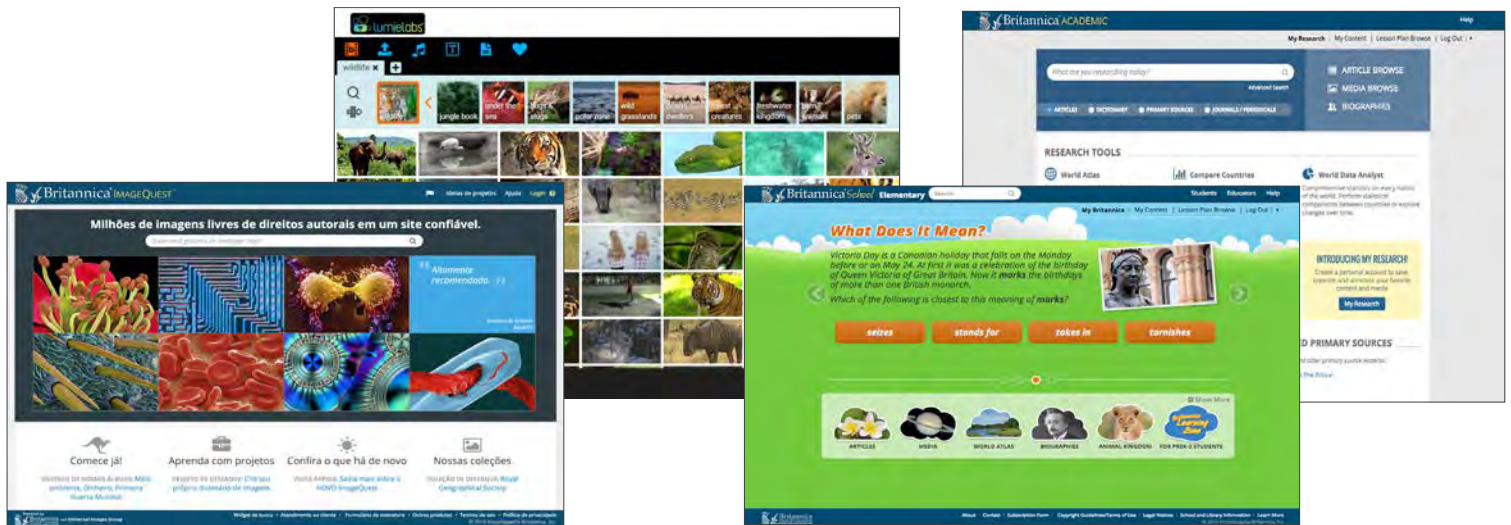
lumielabs

wildlife

jungle book
under the sea
bugs & slugs
polar zone
wild grasslands
desert dwellers
forest creatures
freshwater kingdom
farm animals
pets

Britannica ACADEMIC

Help

My Research | My Content | Lesson Plan Browse | Log Out

What are you researching today?

Advanced Search

ARTICLES
DICTIONARY
PRIMARY SOURCES
JOURNALS / PERIODICALS

ARTICLE BROWSE
MEDIA BROWSE
BIOGRAPHIES

RESEARCH TOOLS

World Atlas
Compare Countries
World Data Analyst

INTRODUCING MY RESEARCH!

My Research

PRIMARY SOURCES

Britannica ImageQuest

Ideias de projetos | Ajuda | Login

Milhões de imagens livres de direitos autorais em um site confiável.

Altamente recomendado.

Comece já!
Aprenda com projetos
Confira o que há de novo
Nossas coleções

Britannica School Elementary

Students | Educators | Help

My Britannica | My Content | Lesson Plan Browse | Log Out

What Does It Mean?

Victoria Day is a Canadian holiday that falls on the Monday before or on May 24. At first it was a celebration of the birthday of Queen Victoria of Great Britain. Now it marks the birthdays of more than one British monarch.

Which of the following is closest to this meaning of marks?

seizes
stands for
takes in
tarnishes

Show More

ARTICLES
MEDIA
WORLD ATLAS
BIOGRAPHIES
ANIMAL KINGDOM
FOR PREK-2 STUDENTS

About | Contact | Subscription Form | Copyright Guidelines/Terms of Use | Legal Notices | School and Library Information | Learn More